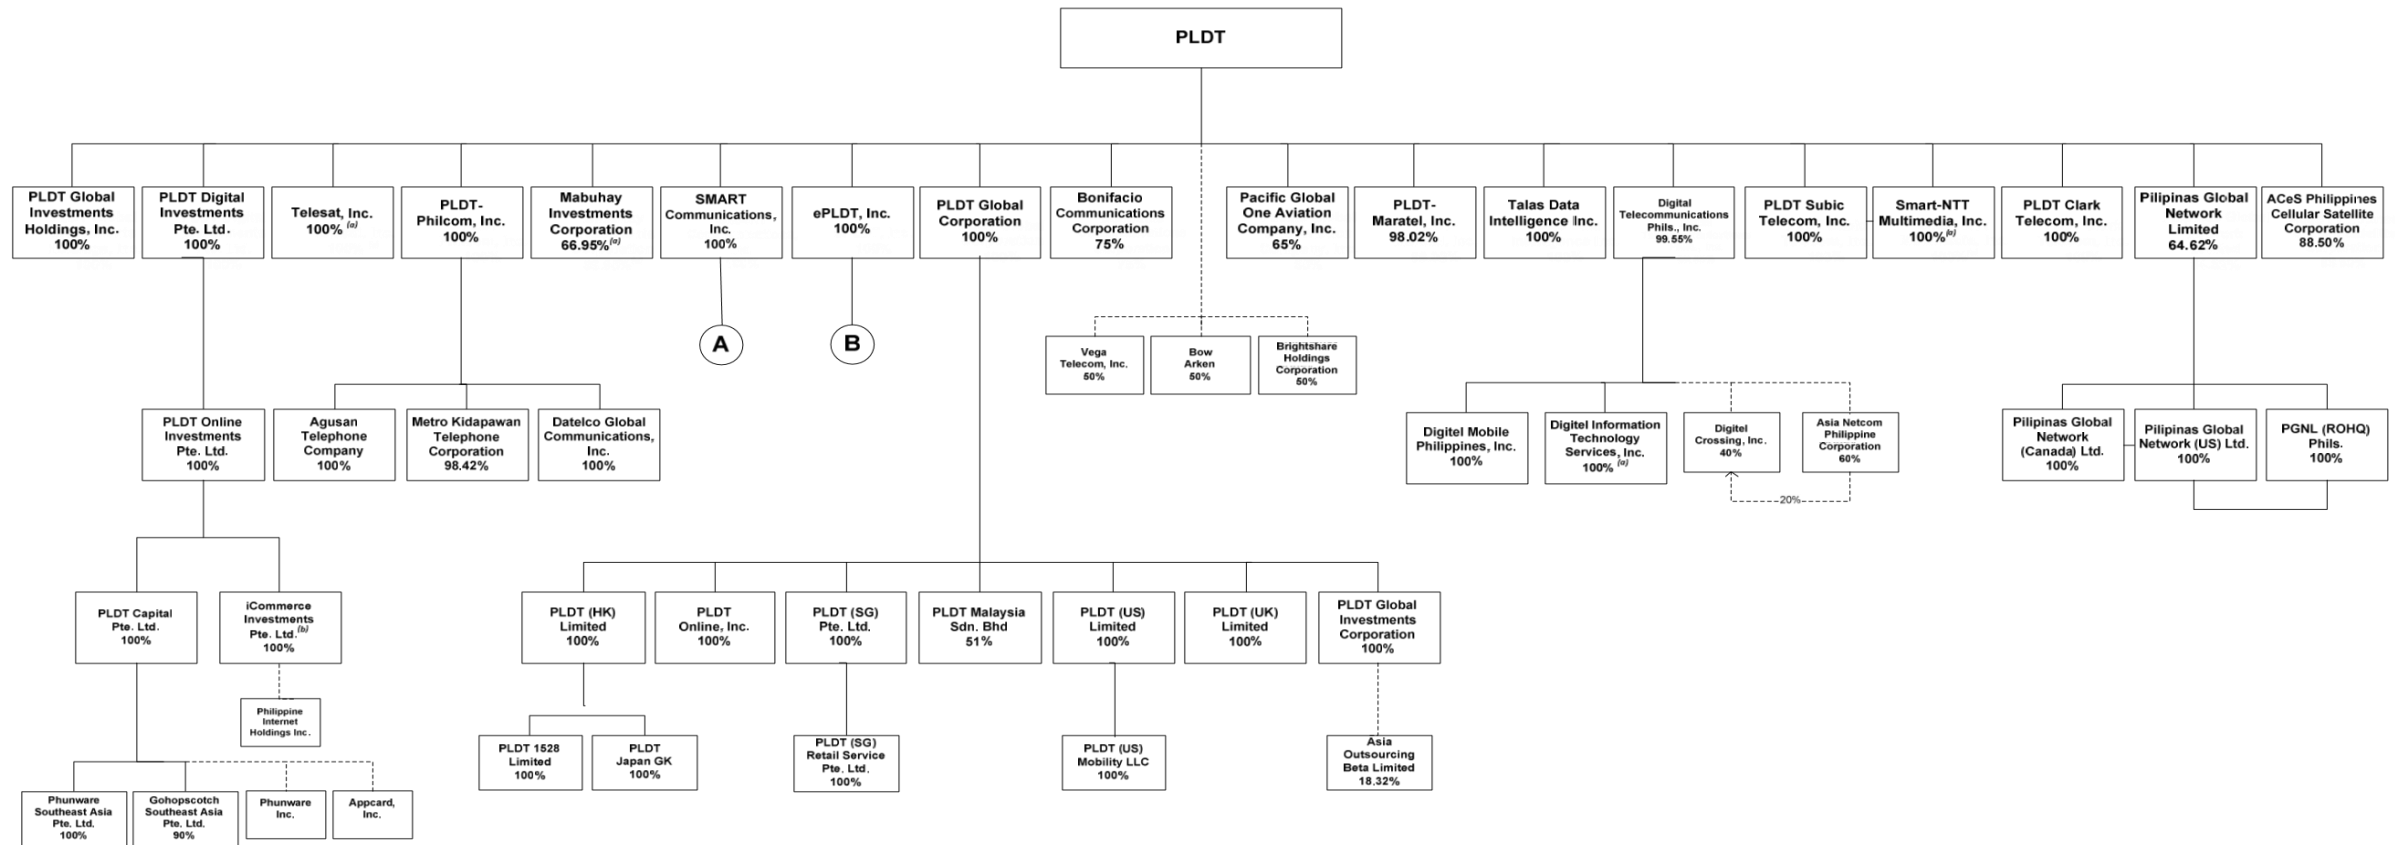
PLDT

PLDT Global Investments Holdings, Inc. 100%

PLDT Digital Investments Pte. Ltd. 100%

Telesat, Inc. 100% $^{(a)}$

PLDT-Philcom, Inc. 100%

Mabuhay Investments Corporation 66.95%$^{(a)}$

SMART Communications, Inc. 100%

ePLDT, Inc. 100%

PLDT Global Corporation 100%

Bonifacio Communications Corporation 75%

Pacific Global One Aviation Company, Inc. 65%

PLDT-Maratel, Inc. 98.02%

Talas Data Intelligence Inc. 100%

Digital Telecommunications Phils., Inc. 99.55%

PLDT Subic Telecom, Inc. 100%

Smart-NTT Multimedia, Inc. 100%$^{(b)}$

PLDT Clark Telecom, Inc. 100%

Pilipinas Global Network Limited 64.62%

ACeS Philippines Cellular Satellite Corporation 88.50%

A

B

Vega Telecom, Inc. 50%

Bow Arken 50%

Brightshare Holdings Corporation 50%

PLDT Online Investments Pte. Ltd. 100%

Agusan Telephone Company 100%

Metro Kidapawan Telephone Corporation 98.42%

Datelco Global Communications, Inc. 100%

Digitel Mobile Philippines, Inc. 100%

Digitel Information Technology Services, Inc. 100% $^{(a)}$

Digitel Crossing, Inc. 40%

Asia Netcom Philippine Corporation 60%

20%

Pilipinas Global Network (Canada) Ltd. 100%

Pilipinas Global Network (US) Ltd. 100%

PGNL (ROHQ) Phils. 100%

PLDT Capital Pte. Ltd. 100%

iCommerce Investments Pte. Ltd.$^{(b)}$ 100%

Philippine Internet Holdings Inc.

PLDT (HK) Limited 100%

PLDT Online, Inc. 100%

PLDT (SG) Pte. Ltd. 100%

PLDT Malaysia Sdn. Bhd 51%

PLDT (US) Limited 100%

PLDT (UK) Limited 100%

PLDT Global Investments Corporation 100%

PLDT 1528 Limited 100%

PLDT Japan GK 100%

PLDT (SG) Retail Service Pte. Ltd. 100%

PLDT (US) Mobility LLC 100%

Asia Outsourcing Beta Limited 18.32%

Phunware Southeast Asia Pte. Ltd. 100%

Gohopscotch Southeast Asia Pte. Ltd. 90%

Phunware Inc.

Appcard, Inc.